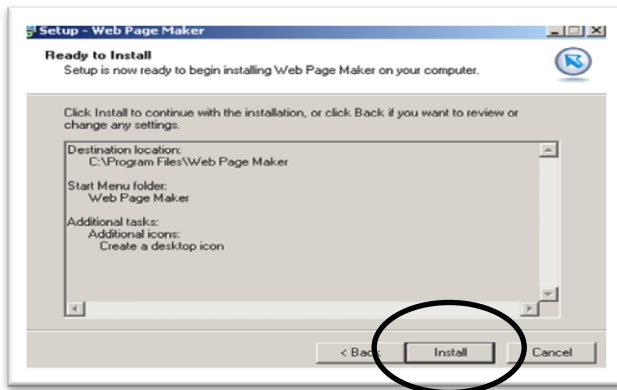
Setup - Web Page Maker

Ready to Install
Setup is now ready to begin installing Web Page Maker on your computer.

Click Install to continue with the installation, or click Back if you want to review or change any settings.

Destination location:
C:\Program Files\Web Page Maker

Start Menu folder:
Web Page Maker

Additional tasks:
Additional icons:
Create a desktop icon

< Back
Install
Cancel